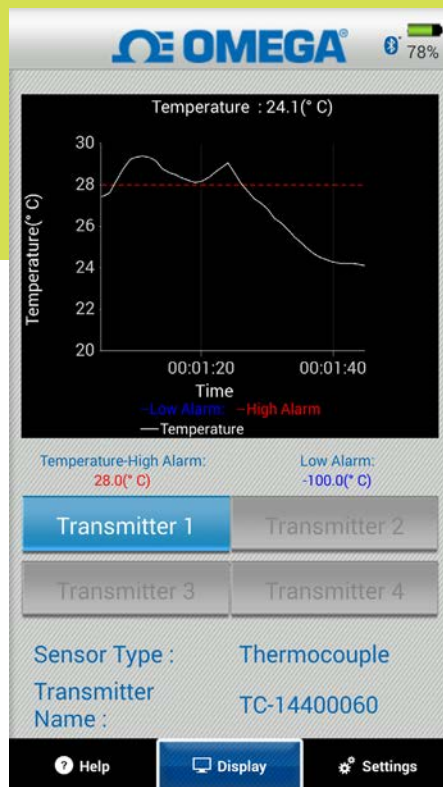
ΩE OMEGA®

78%

Temperature : 24.1(° C)

30
28
26
24
22
20

Temperature(° C)

00:01:20
00:01:40
Time

–Low Alarm: –High Alarm
—Temperature

Temperature-High Alarm:
28.0(° C)

Low Alarm:
-100.0(° C)

Transmitter 1
Transmitter 2
Transmitter 3
Transmitter 4

Sensor Type : Thermocouple

Transmitter Name : TC-14400060

Help
Display
Settings